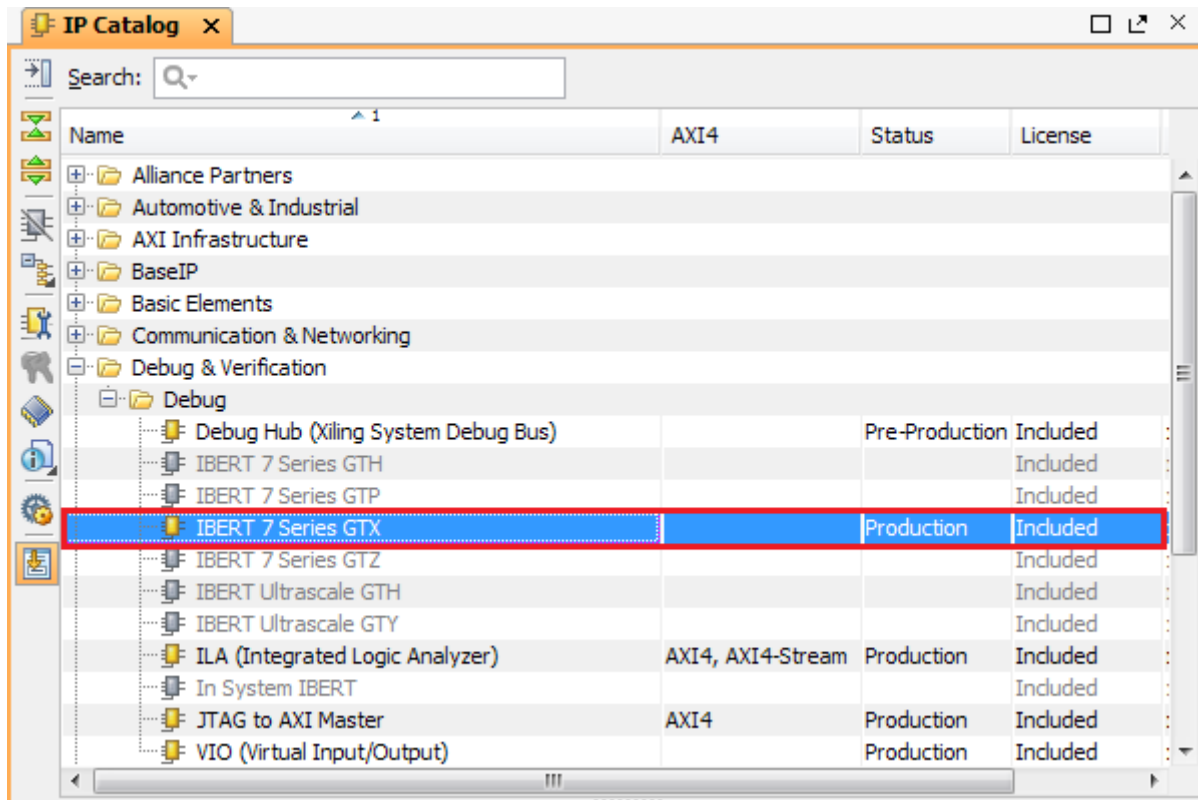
IP Catalog ×

Search:

| Name | AXI4 | Status | License |
|---|---|---|---|
| Alliance Partners | | | |
| Automotive & Industrial | | | |
| AXI Infrastructure | | | |
| BaseIP | | | |
| Basic Elements | | | |
| Communication & Networking | | | |
| Debug & Verification | | | |
| Debug | | | |
| Debug Hub (Xiling System Debug Bus) | | Pre-Production | Included |
| IBERT 7 Series GTH | | | Included |
| IBERT 7 Series GTP | | | Included |
| IBERT 7 Series GTX | | Production | Included |
| IBERT 7 Series GTZ | | | Included |
| IBERT Ultrascale GTH | | | Included |
| IBERT Ultrascale GTY | | | Included |
| ILA (Integrated Logic Analyzer) | AXI4, AXI4-Stream | Production | Included |
| In System IBERT | | | Included |
| JTAG to AXI Master | AXI4 | Production | Included |
| VIO (Virtual Input/Output) | | Production | Included |